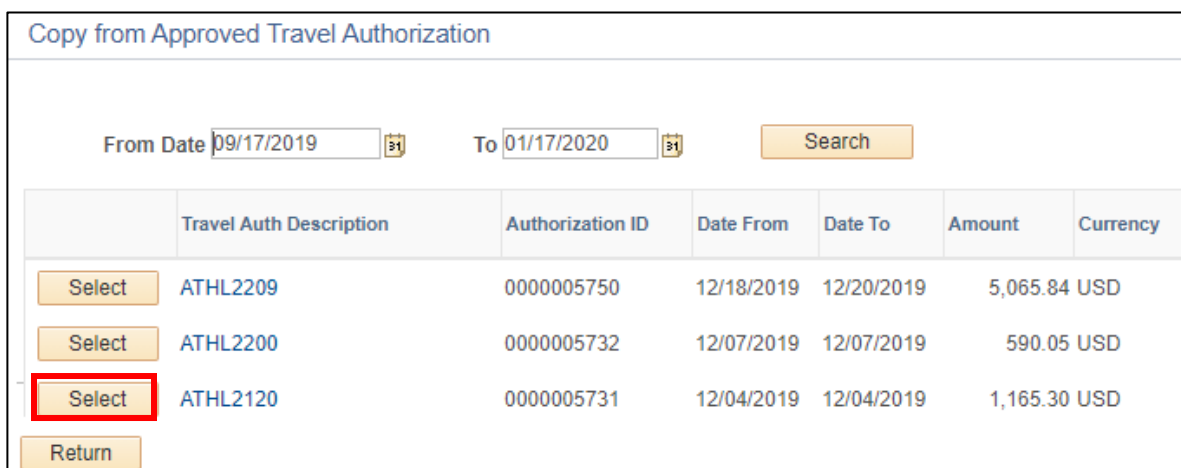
Copy from Approved Travel Authorization

From Date 09/17/2019 31 To 01/17/2020 31 Search

| | Travel Auth Description | Authorization ID | Date From | Date To | Amount | Currency |
|---|---|---|---|---|---|---|
| Select | ATHL2209 | 0000005750 | 12/18/2019 | 12/20/2019 | 5,065.84 | USD |
| Select | ATHL2200 | 0000005732 | 12/07/2019 | 12/07/2019 | 590.05 | USD |
| Select | ATHL2120 | 0000005731 | 12/04/2019 | 12/04/2019 | 1,165.30 | USD |

Return